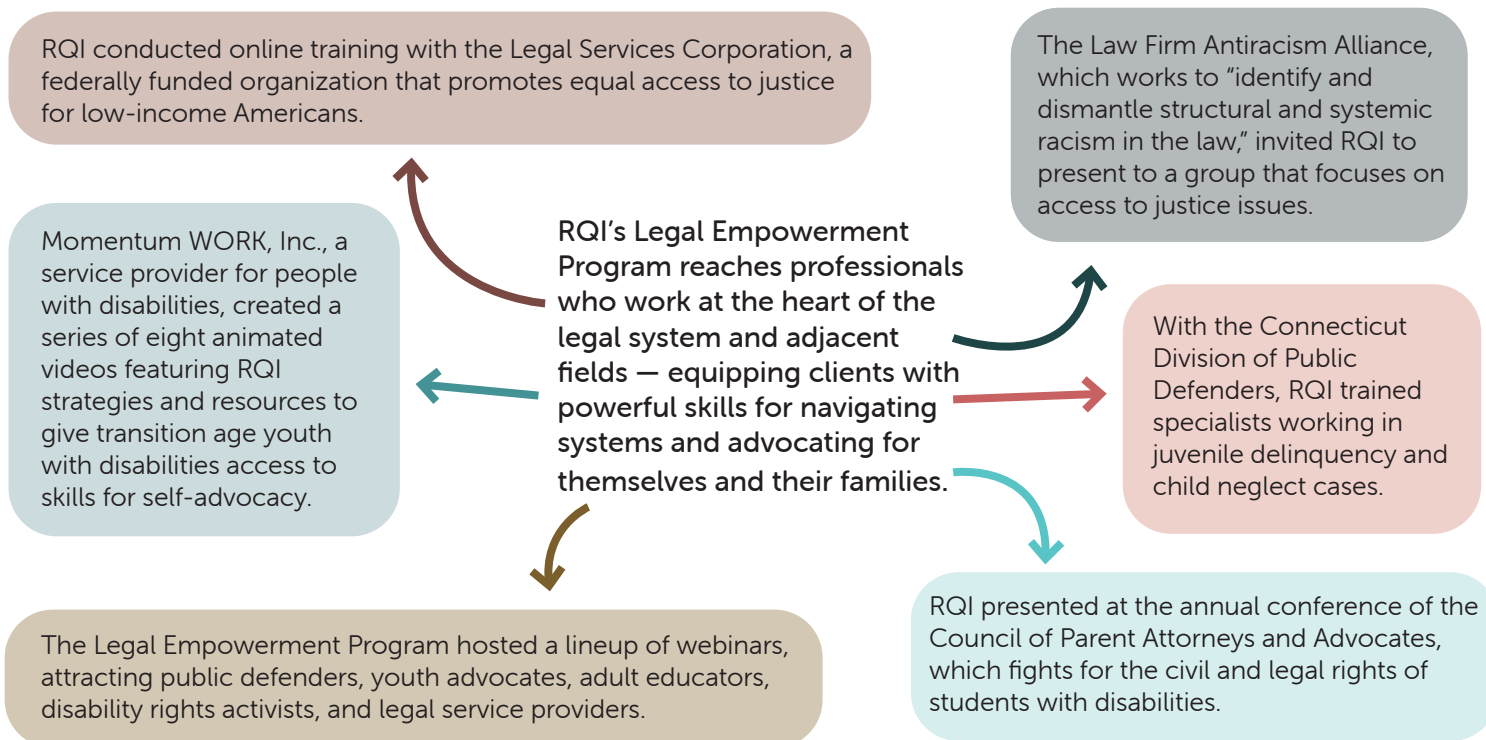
RQI's Legal Empowerment Program reaches professionals who work at the heart of the legal system and adjacent fields — equipping clients with powerful skills for navigating systems and advocating for themselves and their families.

RQI conducted online training with the Legal Services Corporation, a federally funded organization that promotes equal access to justice for low-income Americans.

The Law Firm Antiracism Alliance, which works to "identify and dismantle structural and systemic racism in the law," invited RQI to present to a group that focuses on access to justice issues.

Momentum WORK, Inc., a service provider for people with disabilities, created a series of eight animated videos featuring RQI strategies and resources to give transition age youth with disabilities access to skills for self-advocacy.

With the Connecticut Division of Public Defenders, RQI trained specialists working in juvenile delinquency and child neglect cases.

The Legal Empowerment Program hosted a lineup of webinars, attracting public defenders, youth advocates, adult educators, disability rights activists, and legal service providers.

RQI presented at the annual conference of the Council of Parent Attorneys and Advocates, which fights for the civil and legal rights of students with disabilities.